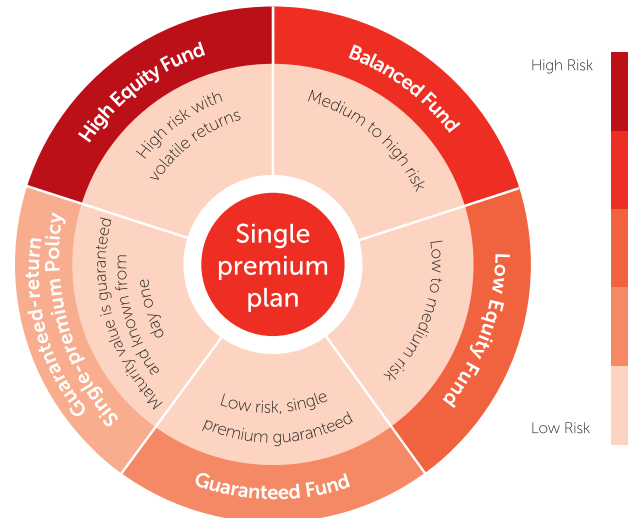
Single premium plan

High Equity Fund
High risk with volatile returns

Balanced Fund
Medium to high risk

Low Equity Fund
Low to medium risk

Guaranteed Fund
Low risk, single premium guaranteed

Guaranteed-return Single-premium Policy
Maturity value is guaranteed and known from day one

High Risk

Low Risk